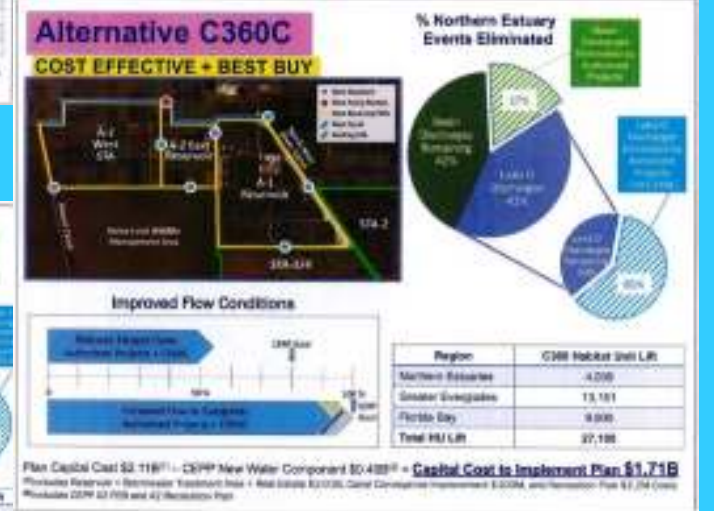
Alternative C360C

COST EFFECTIVE + BEST BUY

% Northern Estuary Events Eliminated

A-2 West STA

A-2 East Reservoir

A-1 Reservoir

STA-2

STA-3/4

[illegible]

Basin Discharges Remaining 42%

Lake O Discharges 42%

57%

60%

Improved Flow Conditions

| Region | C360 Habitat Unit Lift |
|---|---|
| Northern Estuaries | 4,030 |
| Greater Everglades | 13,161 |
| Florida Bay | 9,905 |
| Total HU Lift | 27,196 |

Plan Capital Cost $2.11B – CEPP New Water Component $0.40B = Capital Cost to Implement Plan $1.71B

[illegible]

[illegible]